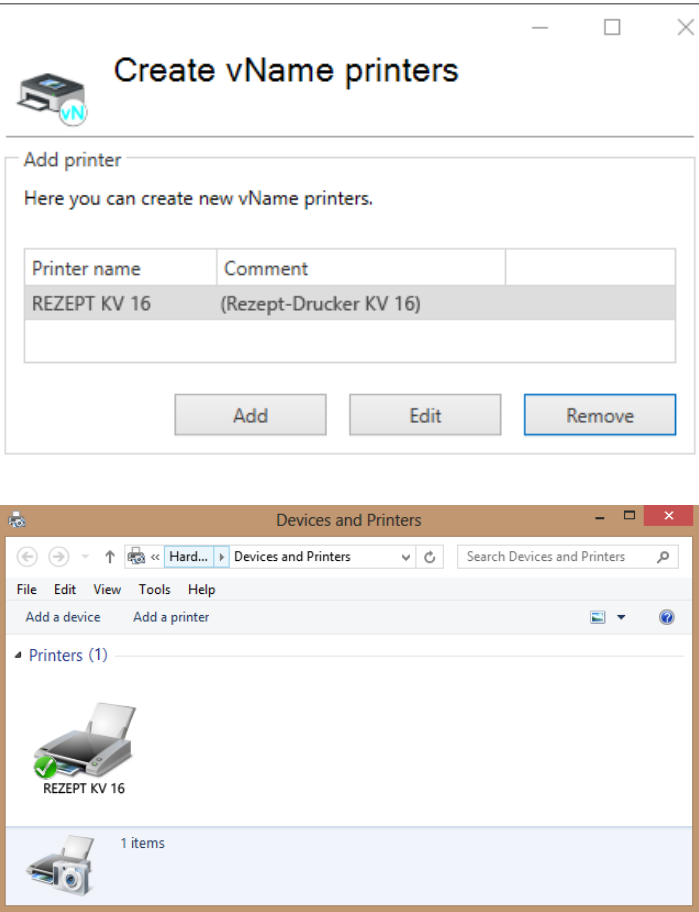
vN

Create vName printers

Add printer

Here you can create new vName printers.

| Printer name | Comment | |
|---|---|---|
| REZEPT KV 16 | (Rezept-Drucker KV 16) | |

Add Edit Remove

Devices and Printers

« Hard... › Devices and Printers

Search Devices and Printers

File Edit View Tools Help

Add a device Add a printer

Printers (1)

REZEPT KV 16

1 items